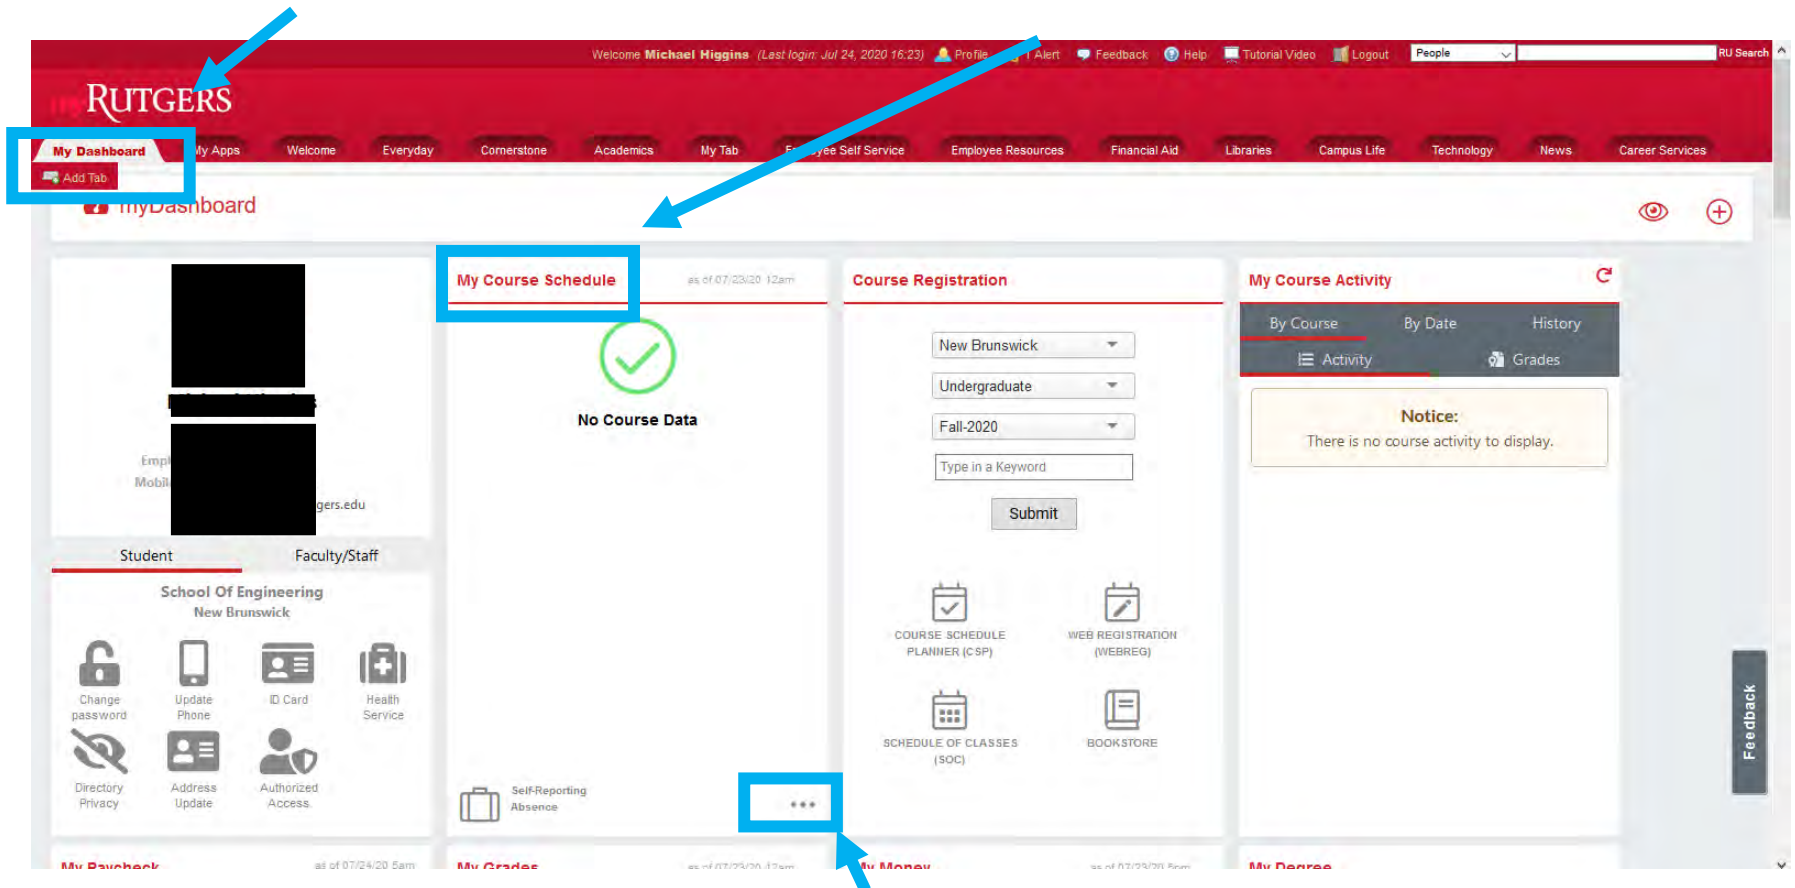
Welcome Michael Higgins (Last login: Jul 24, 2020 16:23) Profile 1 Alert Feedback Help Tutorial Video Logout People RU Search

RUTGERS

My Dashboard
Add Tab
My Apps Welcome Everyday Cornerstone Academics My Tab Employee Self Service Employee Resources Financial Aid Libraries Campus Life Technology News Career Services

myDashboard

Empl
Mobil
gers.edu

Student Faculty/Staff

School Of Engineering
New Brunswick

Change password
Update Phone
ID Card
Health Service
Directory Privacy
Address Update
Authorized Access

My Course Schedule
as of 07/23/20 12am

No Course Data

Self-Reporting Absence

...

Course Registration

New Brunswick
Undergraduate
Fall-2020
Type in a Keyword
Submit

COURSE SCHEDULE PLANNER (CSP)
WEB REGISTRATION (WEBREG)
SCHEDULE OF CLASSES (SOC)
BOOKSTORE

My Course Activity

By Course By Date History
Activity Grades

Notice:
There is no course activity to display.

Feedback

My Paycheck as of 07/24/20 5am
My Grades as of 07/23/20 12am
My Money as of 07/23/20 5am
My Degree